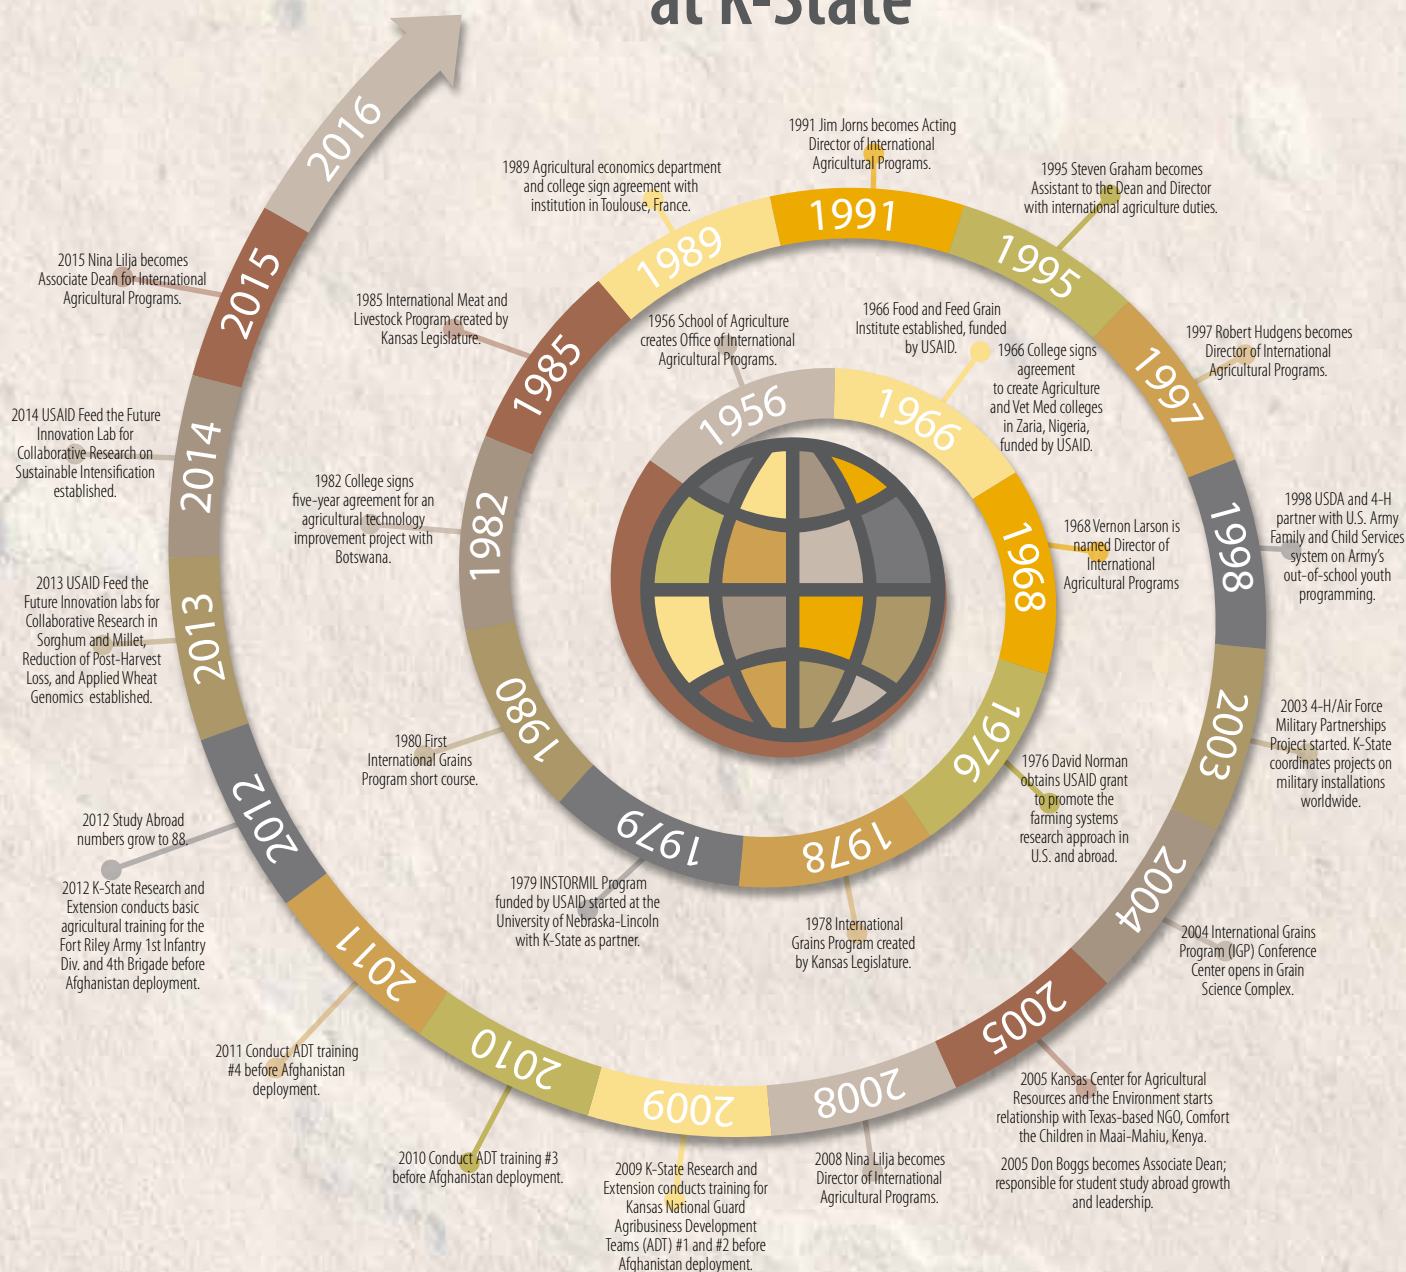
at K-State

2016

2015

2015 Nina Lilja becomes Associate Dean for International Agricultural Programs.

2014

2014 USAID Feed the Future Innovation Lab for Collaborative Research on Sustainable Intensification established.

2013

2013 USAID Feed the Future Innovation labs for Collaborative Research in Sorghum and Millet, Reduction of Post-Harvest Loss, and Applied Wheat Genomics established.

2012

2012 Study Abroad numbers grow to 88.

2012 K-State Research and Extension conducts basic agricultural training for the Fort Riley Army 1st Infantry Div. and 4th Brigade before Afghanistan deployment.

2011

2011 Conduct ADT training #4 before Afghanistan deployment.

2010

2010 Conduct ADT training #3 before Afghanistan deployment.

2009

2009 K-State Research and Extension conducts training for Kansas National Guard Agribusiness Development Teams (ADT) #1 and #2 before Afghanistan deployment.

2008

2008 Nina Lilja becomes Director of International Agricultural Programs.

2005

2005 Kansas Center for Agricultural Resources and the Environment starts relationship with Texas-based NGO, Comfort the Children in Maai-Mahiu, Kenya.

2005 Don Boggs becomes Associate Dean; responsible for student study abroad growth and leadership.

2004

2004 International Grains Program (IGP) Conference Center opens in Grain Science Complex.

2003

2003 4-H/Air Force Military Partnerships Project started. K-State coordinates projects on military installations worldwide.

1998

1998 USDA and 4-H partner with U.S. Army Family and Child Services system on Army's out-of-school youth programming.

1997

1997 Robert Hudgens becomes Director of International Agricultural Programs.

1995

1995 Steven Graham becomes Assistant to the Dean and Director with international agriculture duties.

1991

1991 Jim Jorns becomes Acting Director of International Agricultural Programs.

1989

1989 Agricultural economics department and college sign agreement with institution in Toulouse, France.

1985

1985 International Meat and Livestock Program created by Kansas Legislature.

1982

1982 College signs five-year agreement for an agricultural technology improvement project with Botswana.

1980

1980 First International Grains Program short course.

1979

1979 INSTORMIL Program funded by USAID started at the University of Nebraska-Lincoln with K-State as partner.

1978

1978 International Grains Program created by Kansas Legislature.

1976

1976 David Norman obtains USAID grant to promote the farming systems research approach in U.S. and abroad.

1968

1968 Vernon Larson is named Director of International Agricultural Programs

1966

1966 Food and Feed Grain Institute established, funded by USAID.

1966 College signs agreement to create Agriculture and Vet Med colleges in Zaria, Nigeria, funded by USAID.

1956

1956 School of Agriculture creates Office of International Agricultural Programs.